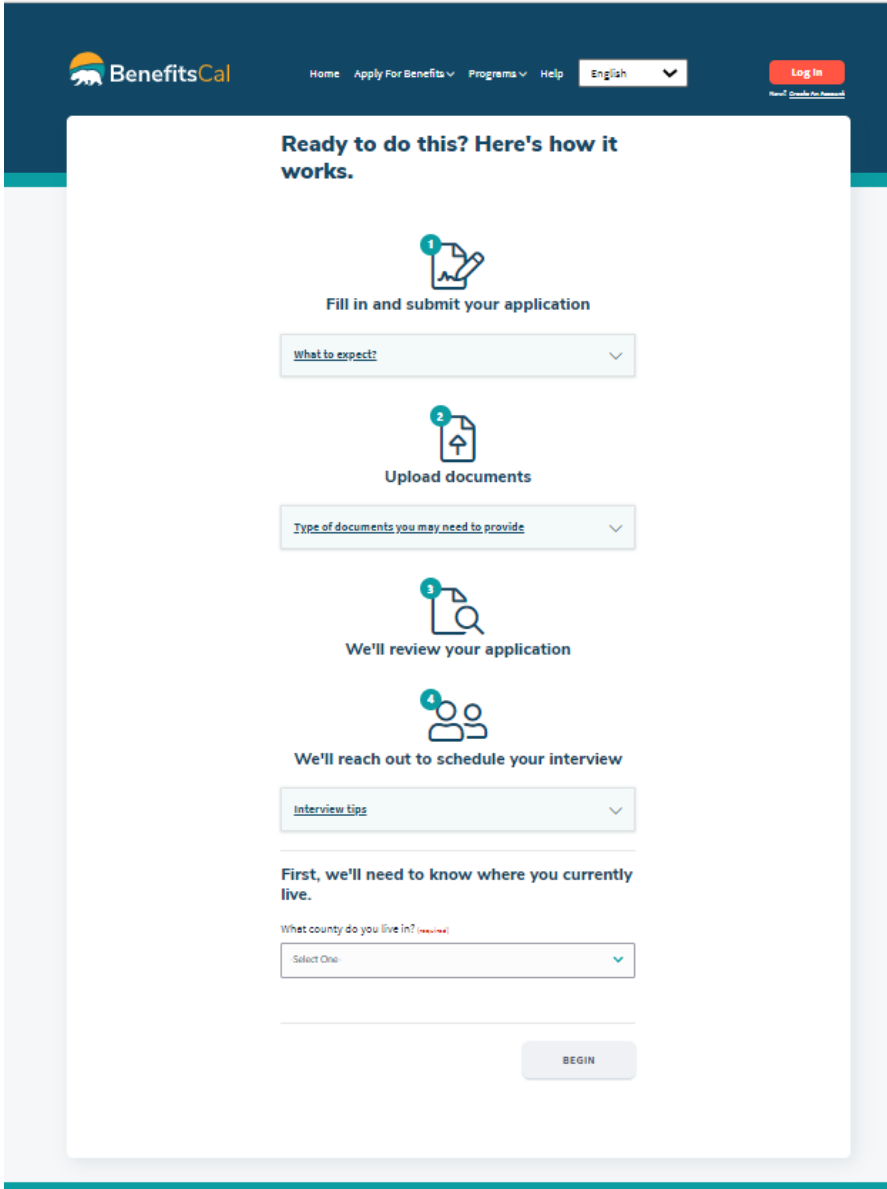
BenefitsCal

Home Apply For Benefits Programs Help English

Log In

New? Create An Account

Ready to do this? Here's how it works.

1

Fill in and submit your application

What to expect?

2

Upload documents

Type of documents you may need to provide

3

We'll review your application

4

We'll reach out to schedule your interview

Interview tips

First, we'll need to know where you currently live.

What county do you live in? (required)

-Select One-

BEGIN